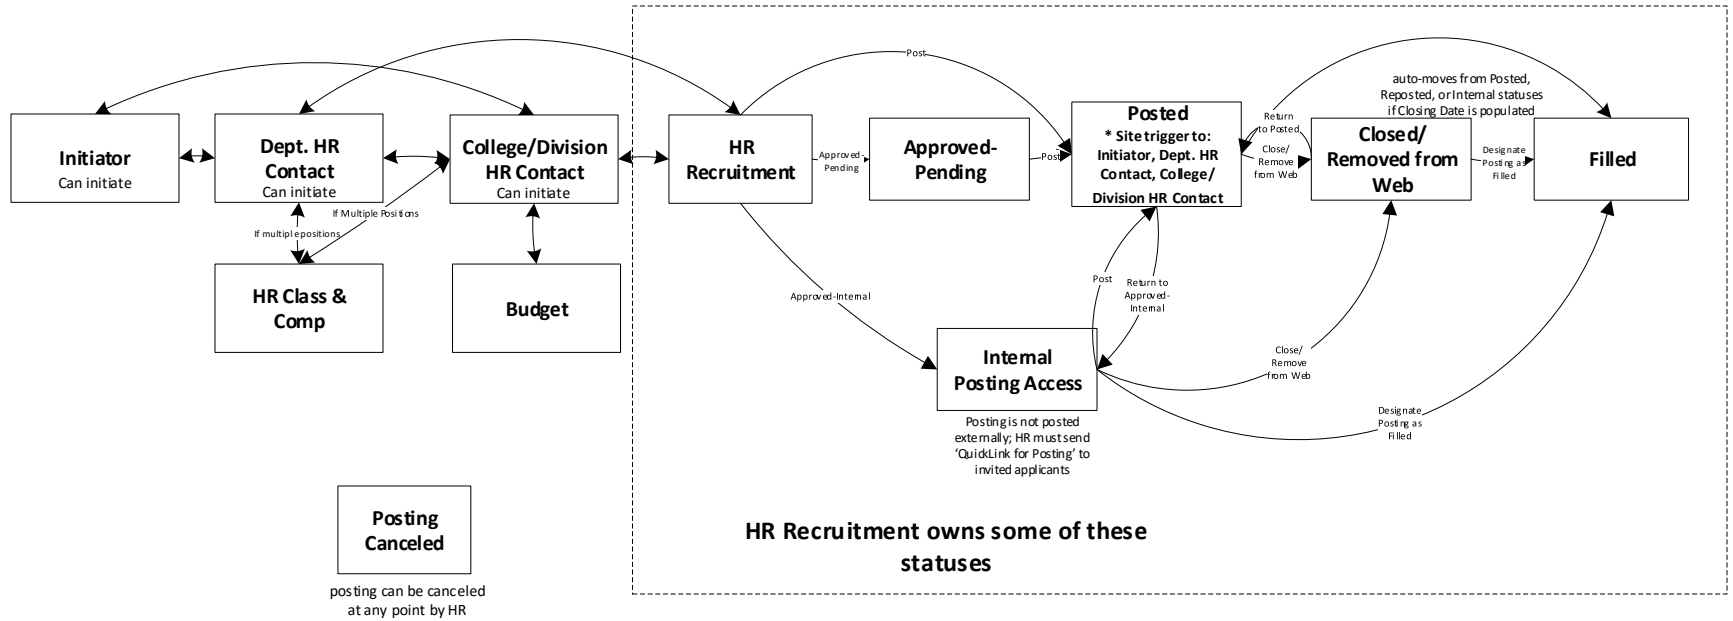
Post

auto-moves from Posted, Reposted, or Internal statuses if Closing Date is populated

Initiator
Can initiate

Dept. HR Contact
Can initiate

College/Division HR Contact
Can initiate

HR Recruitment

Approved-Pending

Approved-Pending

Post

Posted
* Site trigger to: Initiator, Dept. HR Contact, College/ Division HR Contact

Return to Posted

Close/ Remove from Web

Closed/ Removed from Web

Designate Posting as Filled

Filled

If Multiple Positions

If multiple positions

HR Class & Comp

Budget

Approved-Internal

Post

Return to Approved-Internal

Internal Posting Access

Close/ Remove from Web

Designate Posting as Filled

Posting is not posted externally; HR must send 'QuickLink for Posting' to invited applicants

Posting Canceled

posting can be canceled at any point by HR

HR Recruitment owns some of these statuses